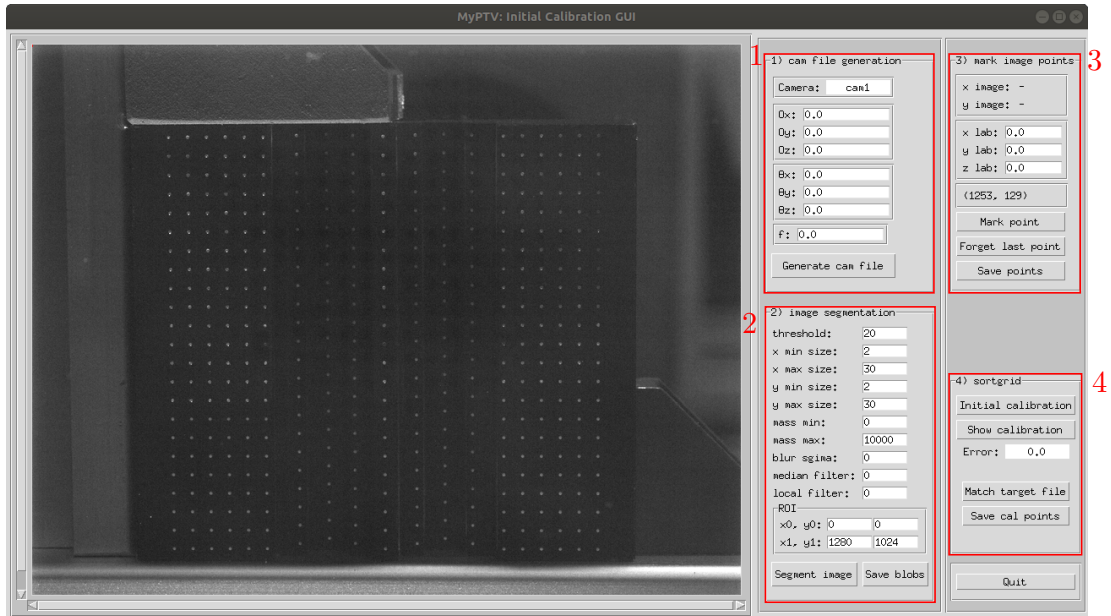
MyPTV: Initial Calibration GUI

1

1) cam file generation

Camera: cam1

Ox: 0.0
Oy: 0.0
Oz: 0.0

θx: 0.0
θy: 0.0
θz: 0.0

f: 0.0

Generate cam file

2

2) image segmentation

threshold: 20
x min size: 2
x max size: 30
y min size: 2
y max size: 30
mass min: 0
mass max: 10000
blur sgima: 0
median filter: 0
local filter: 0

ROI
x0, y0: 0 0
x1, y1: 1280 1024

Segment image
Save blobs

3

3) mark image points

x image: -
y image: -

x lab: 0.0
y lab: 0.0
z lab: 0.0

(1253, 129)

Mark point
Forget last point
Save points

4

4) sortgrid

Initial calibration
Show calibration
Error: 0.0

Match target file
Save cal points

Quit